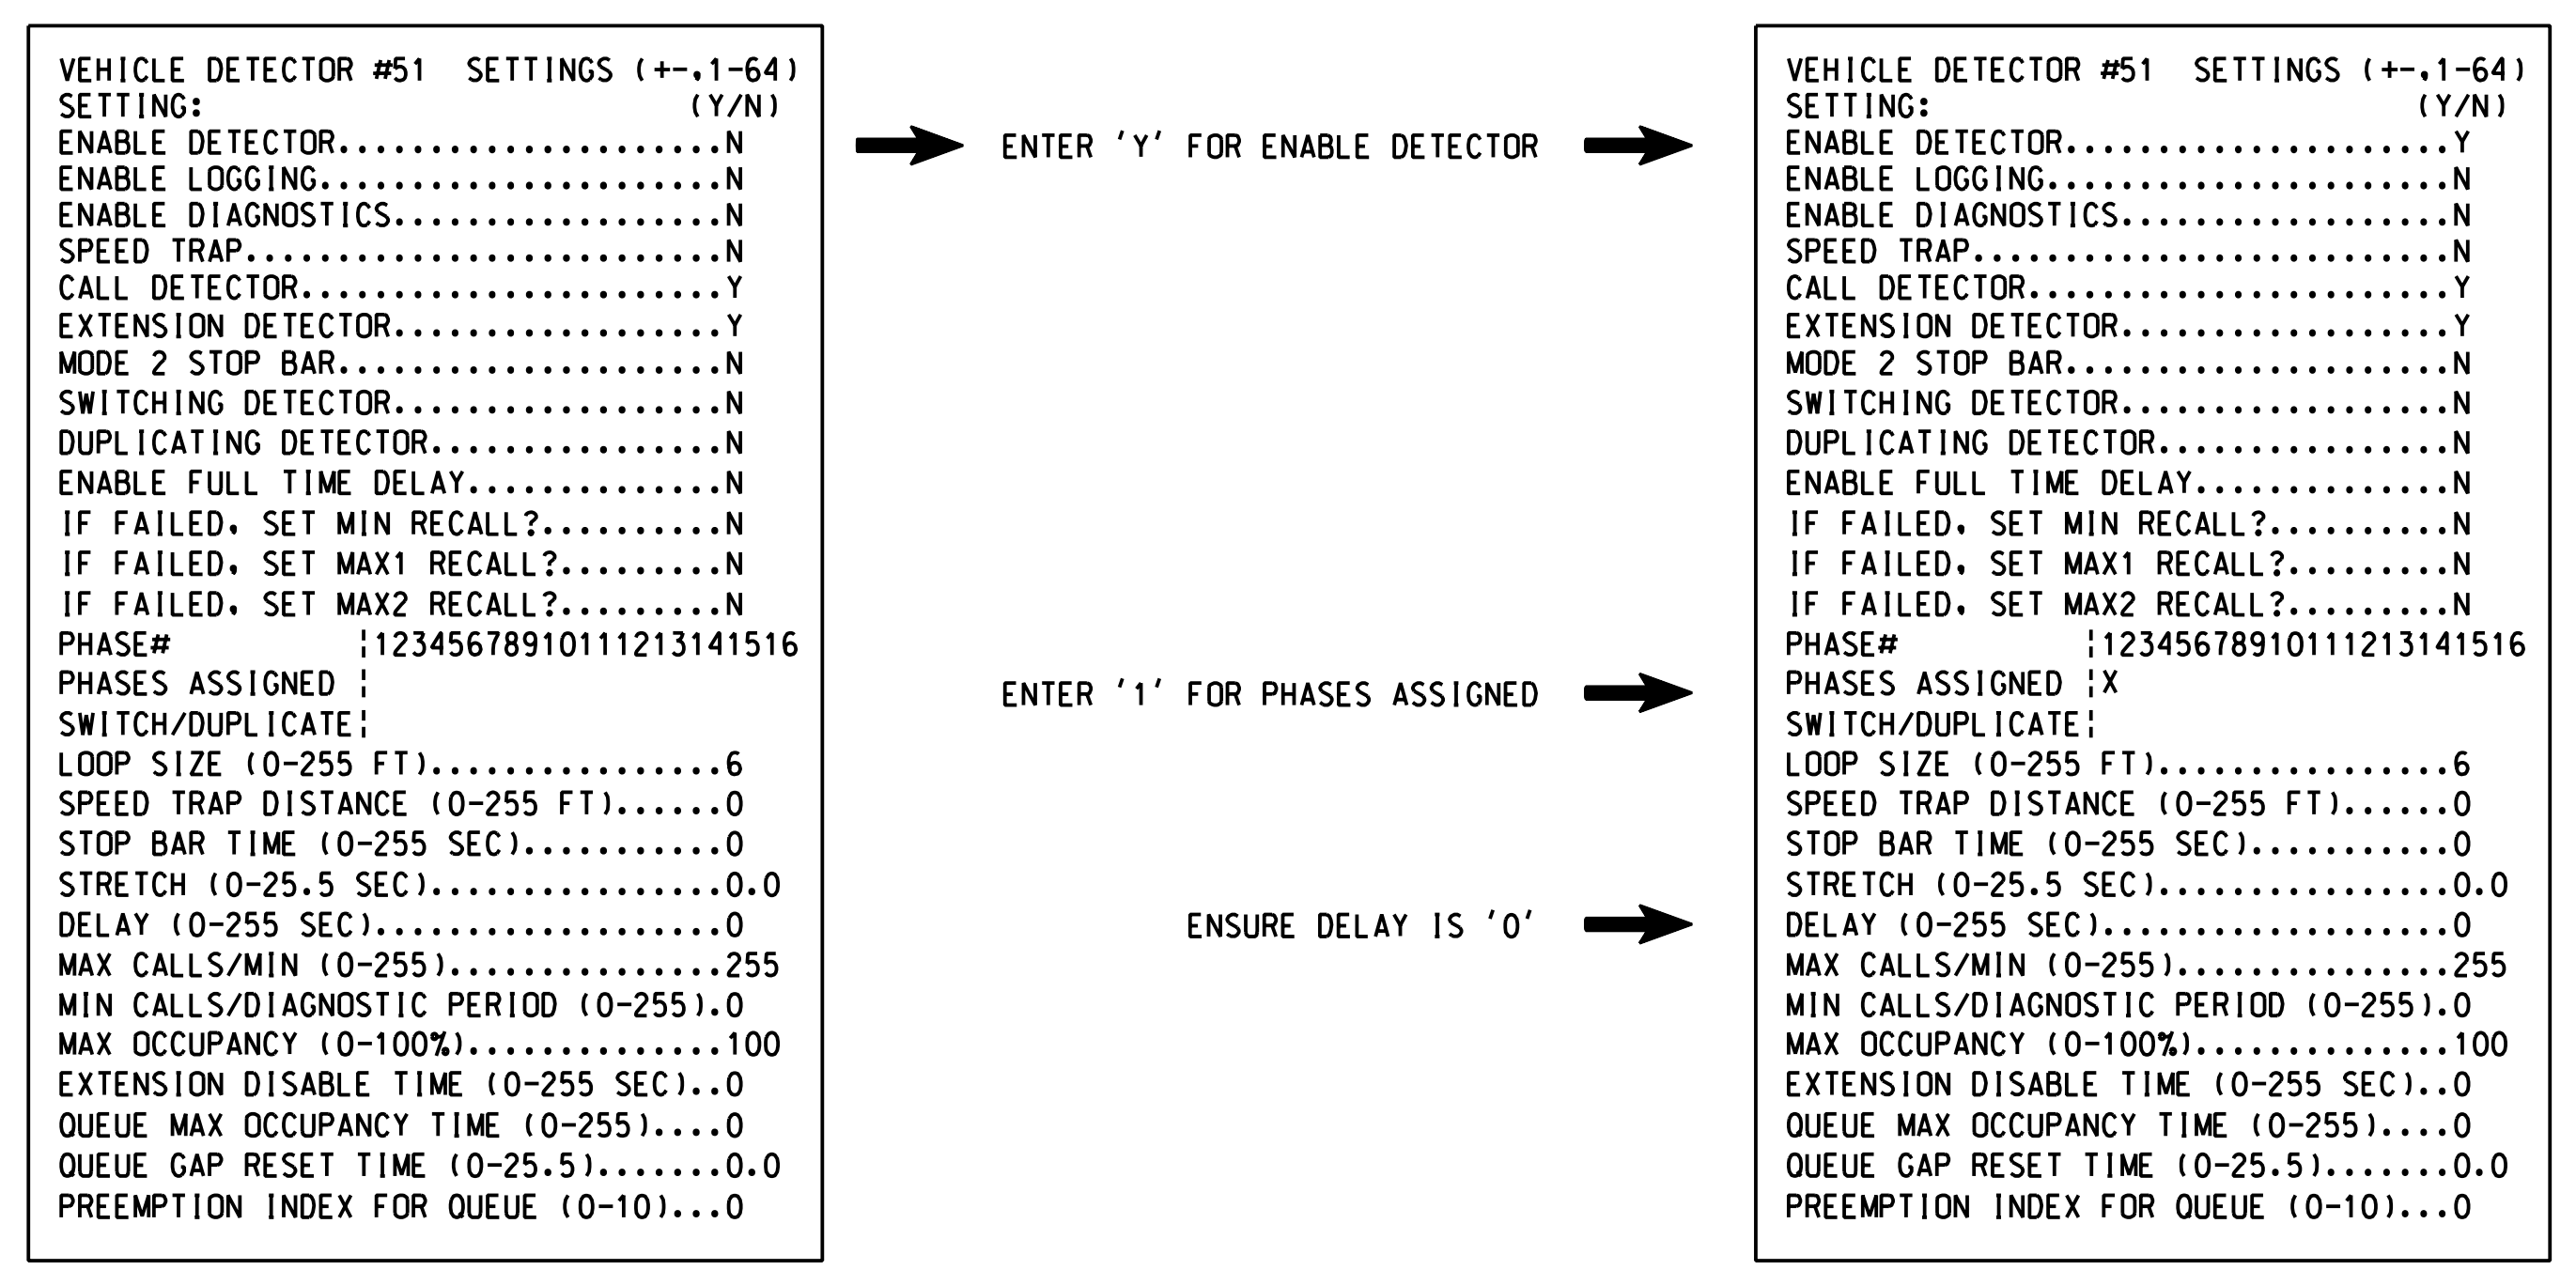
VEHICLE DETECTOR #51 SETTINGS (+-,1-64)
SETTING: (Y/N)
ENABLE DETECTOR......................N
ENABLE LOGGING.......................N
ENABLE DIAGNOSTICS...................N
SPEED TRAP...........................N
CALL DETECTOR........................Y
EXTENSION DETECTOR...................Y
MODE 2 STOP BAR......................N
SWITCHING DETECTOR...................N
DUPLICATING DETECTOR.................N
ENABLE FULL TIME DELAY...............N
IF FAILED, SET MIN RECALL?...........N
IF FAILED, SET MAX1 RECALL?..........N
IF FAILED, SET MAX2 RECALL?..........N
PHASE# ¦12345678910111213141516
PHASES ASSIGNED ¦
SWITCH/DUPLICATE¦
LOOP SIZE (0-255 FT).................6
SPEED TRAP DISTANCE (0-255 FT)......0
STOP BAR TIME (0-255 SEC)...........0
STRETCH (0-25.5 SEC)................0.0
DELAY (0-255 SEC)...................0
MAX CALLS/MIN (0-255)...............255
MIN CALLS/DIAGNOSTIC PERIOD (0-255).0
MAX OCCUPANCY (0-100%)..............100
EXTENSION DISABLE TIME (0-255 SEC)..0
QUEUE MAX OCCUPANCY TIME (0-255)....0
QUEUE GAP RESET TIME (0-25.5).......0.0
PREEMPTION INDEX FOR QUEUE (0-10)...0

ENTER 'Y' FOR ENABLE DETECTOR

ENTER '1' FOR PHASES ASSIGNED

ENSURE DELAY IS '0'

VEHICLE DETECTOR #51 SETTINGS (+-,1-64)
SETTING: (Y/N)
ENABLE DETECTOR......................Y
ENABLE LOGGING.......................N
ENABLE DIAGNOSTICS...................N
SPEED TRAP...........................N
CALL DETECTOR........................Y
EXTENSION DETECTOR...................Y
MODE 2 STOP BAR......................N
SWITCHING DETECTOR...................N
DUPLICATING DETECTOR.................N
ENABLE FULL TIME DELAY...............N
IF FAILED, SET MIN RECALL?...........N
IF FAILED, SET MAX1 RECALL?..........N
IF FAILED, SET MAX2 RECALL?..........N
PHASE# ¦12345678910111213141516
PHASES ASSIGNED ¦X
SWITCH/DUPLICATE¦
LOOP SIZE (0-255 FT).................6
SPEED TRAP DISTANCE (0-255 FT)......0
STOP BAR TIME (0-255 SEC)...........0
STRETCH (0-25.5 SEC)................0.0
DELAY (0-255 SEC)...................0
MAX CALLS/MIN (0-255)...............255
MIN CALLS/DIAGNOSTIC PERIOD (0-255).0
MAX OCCUPANCY (0-100%)..............100
EXTENSION DISABLE TIME (0-255 SEC)..0
QUEUE MAX OCCUPANCY TIME (0-255)....0
QUEUE GAP RESET TIME (0-25.5).......0.0
PREEMPTION INDEX FOR QUEUE (0-10)...0